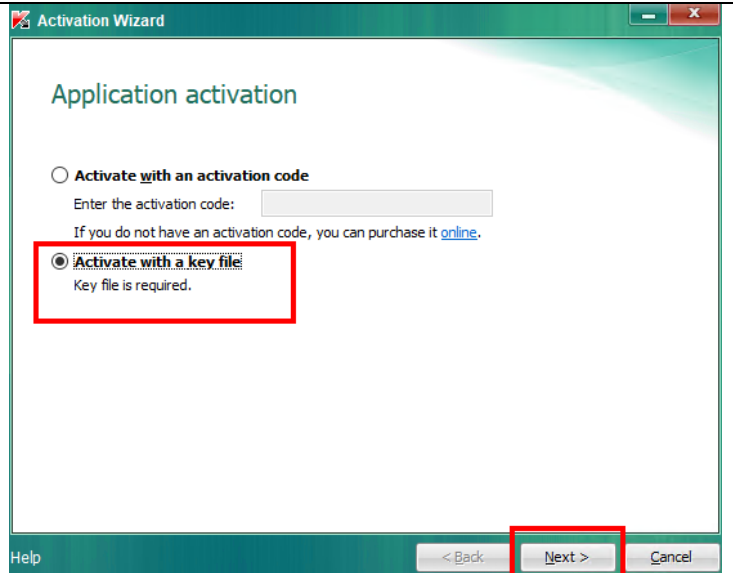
Activation Wizard

Application activation

Activate with an activation code

Enter the activation code:

If you do not have an activation code, you can purchase it online.

Activate with a key file

Key file is required.

Help

< Back

Next >

Cancel